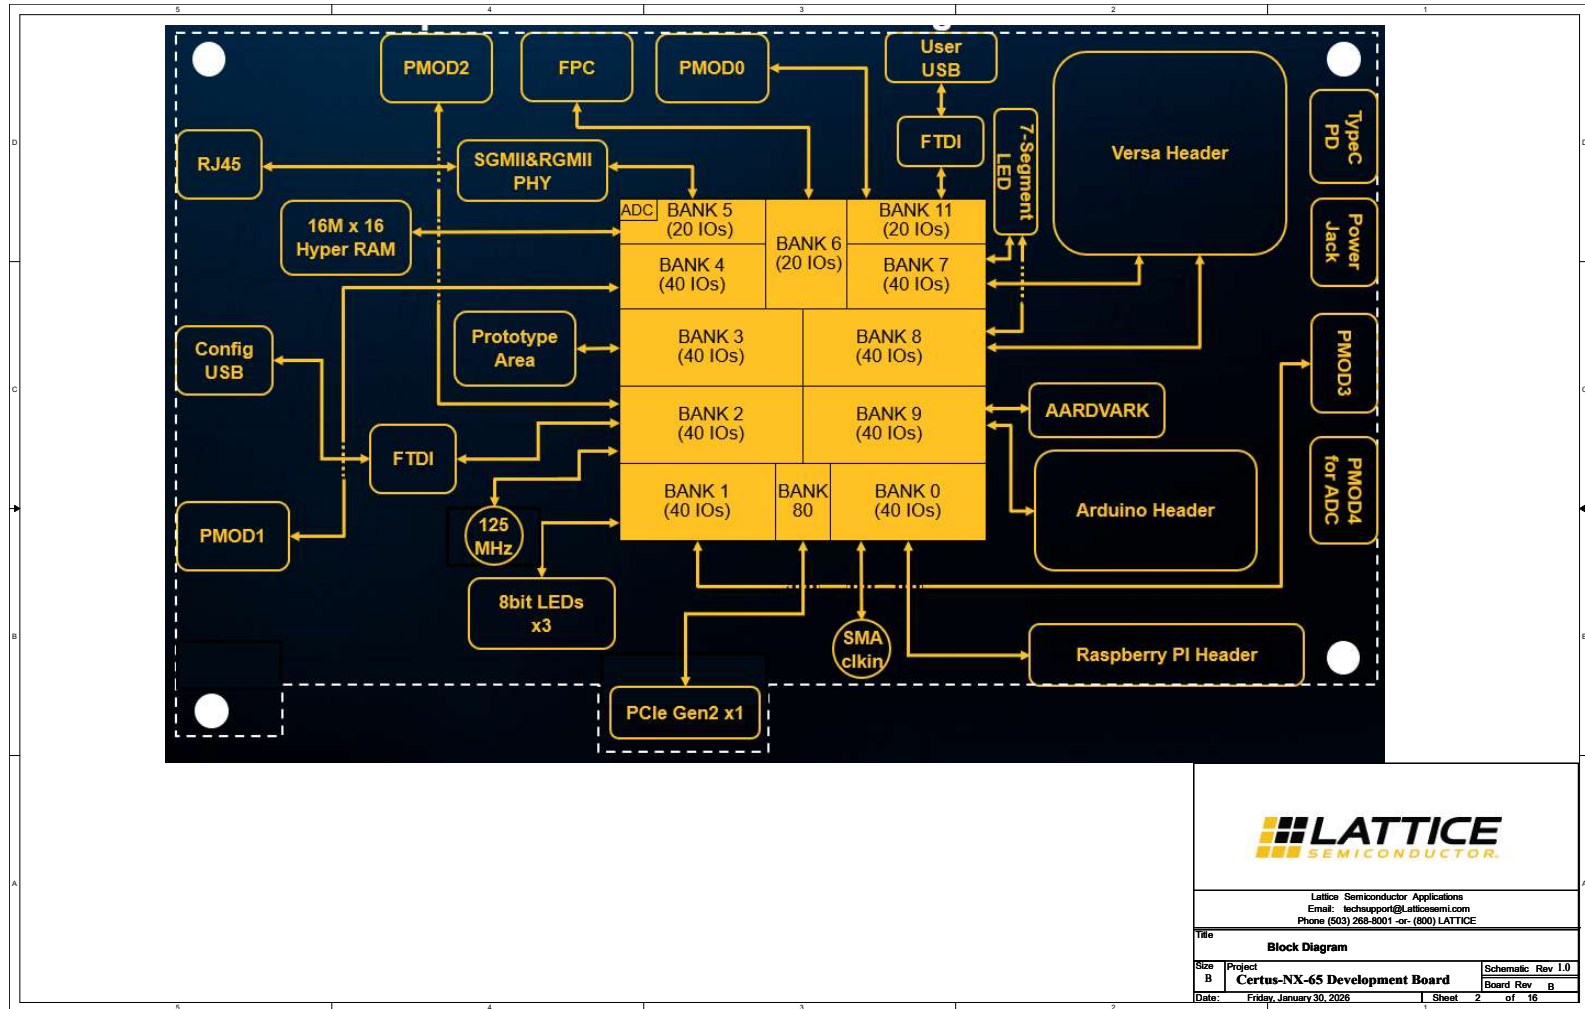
5 4 3 2 1

D C B A

PMOD2
FPC
PMOD0
User USB
FTDI
7-Segment LED
Versa Header
TypeC PD
Power Jack
RJ45
SGMII&RGMII PHY
16M x 16 Hyper RAM
ADC
BANK 5 (20 IOs)
BANK 6 (20 IOs)
BANK 11 (20 IOs)
BANK 4 (40 IOs)
BANK 7 (40 IOs)
Config USB
Prototype Area
BANK 3 (40 IOs)
BANK 8 (40 IOs)
PMOD3
BANK 2 (40 IOs)
BANK 9 (40 IOs)
AARDVARK
FTDI
BANK 1 (40 IOs)
BANK 80
BANK 0 (40 IOs)
Arduino Header
PMOD4 for ADC
125 MHz
PMOD1
8bit LEDs x3
SMA clkin
Raspberry PI Header
PCIe Gen2 x1

LATTICE SEMICONDUCTOR

Lattice Semiconductor Applications
Email: techsupport@Latticesemi.com
Phone (503) 268-8001 -or- (800) LATTICE

Title
Block Diagram
Size B
Project
Certus-NX-65 Development Board
Schematic Rev 1.0
Board Rev B
Date: Friday, January 30, 2026
Sheet 2 of 16

5 4 3 2 1